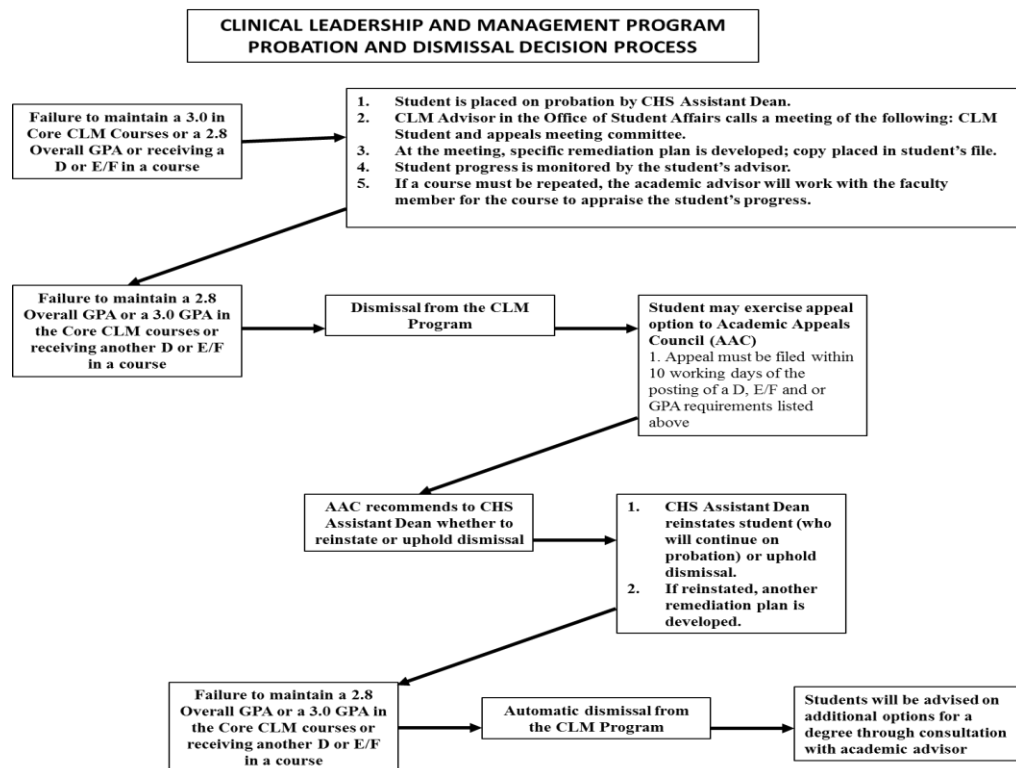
CLINICAL LEADERSHIP AND MANAGEMENT PROGRAM
PROBATION AND DISMISSAL DECISION PROCESS

Failure to maintain a 3.0 in Core CLM Courses or a 2.8 Overall GPA or receiving a D or E/F in a course

1. Student is placed on probation by CHS Assistant Dean.
2. CLM Advisor in the Office of Student Affairs calls a meeting of the following: CLM Student and appeals meeting committee.
3. At the meeting, specific remediation plan is developed; copy placed in student's file.
4. Student progress is monitored by the student's advisor.
5. If a course must be repeated, the academic advisor will work with the faculty member for the course to appraise the student's progress.

Failure to maintain a 2.8 Overall GPA or a 3.0 GPA in the Core CLM courses or receiving another D or E/F in a course

Dismissal from the CLM Program

Student may exercise appeal option to Academic Appeals Council (AAC)
1. Appeal must be filed within 10 working days of the posting of a D, E/F and or GPA requirements listed above

AAC recommends to CHS Assistant Dean whether to reinstate or uphold dismissal

1. CHS Assistant Dean reinstates student (who will continue on probation) or uphold dismissal.
2. If reinstated, another remediation plan is developed.

Failure to maintain a 2.8 Overall GPA or a 3.0 GPA in the Core CLM courses or receiving another D or E/F in a course

Automatic dismissal from the CLM Program

Students will be advised on additional options for a degree through consultation with academic advisor